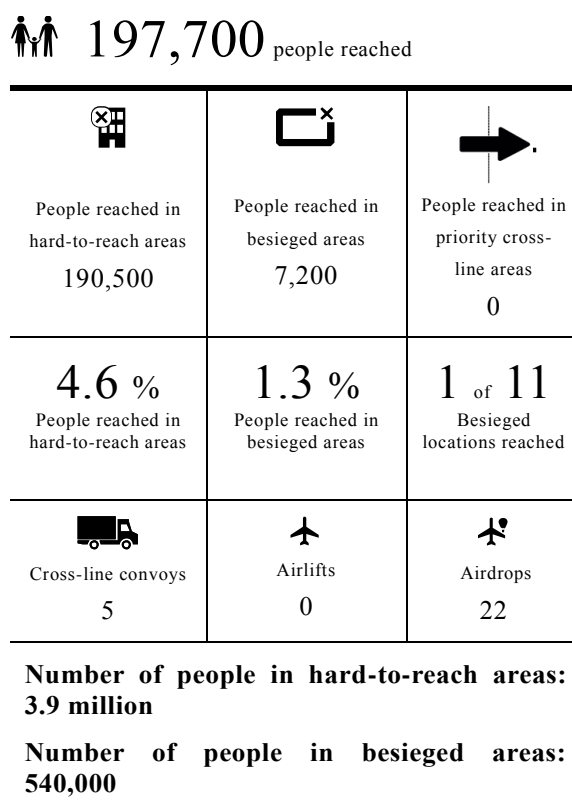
197,700 people reached

| | | |
|---|---|---|
| People reached in hard-to-reach areas 190,500 | People reached in besieged areas 7,200 | People reached in priority cross-line areas 0 |
| 4.6 % People reached in hard-to-reach areas | 1.3 % People reached in besieged areas | 1 of 11 Besieged locations reached |
| Cross-line convoys 5 | Airlifts 0 | Airdrops 22 |

Number of people in hard-to-reach areas: 3.9 million

Number of people in besieged areas: 540,000